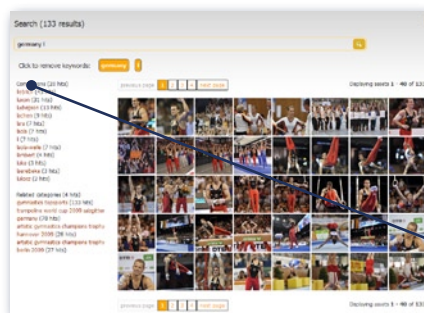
Search (133 results)

germany i

Click to remove keywords: germany i

Gym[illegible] (20 hits)
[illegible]
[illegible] (31 hits)
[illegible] (13 hits)
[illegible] (9 hits)
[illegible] (7 hits)
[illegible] (7 hits)
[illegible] (7 hits)
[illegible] (7 hits)
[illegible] (6 hits)
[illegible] (3 hits)
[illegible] (3 hits)
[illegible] (3 hits)

Related categories (4 hits)
gymnastics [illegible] (133 hits)
trampoline world cup 2009 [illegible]
germany (70 hits)
artistic gymnastics champions trophy hannover 2009 (38 hits)
artistic gymnastics champions trophy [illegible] 2008 (27 hits)

previous page 1 2 3 next page

Displaying assets 1 - 48 of 13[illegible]

previous page 1 2 3 next page

Displaying assets 1 - 48 of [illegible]